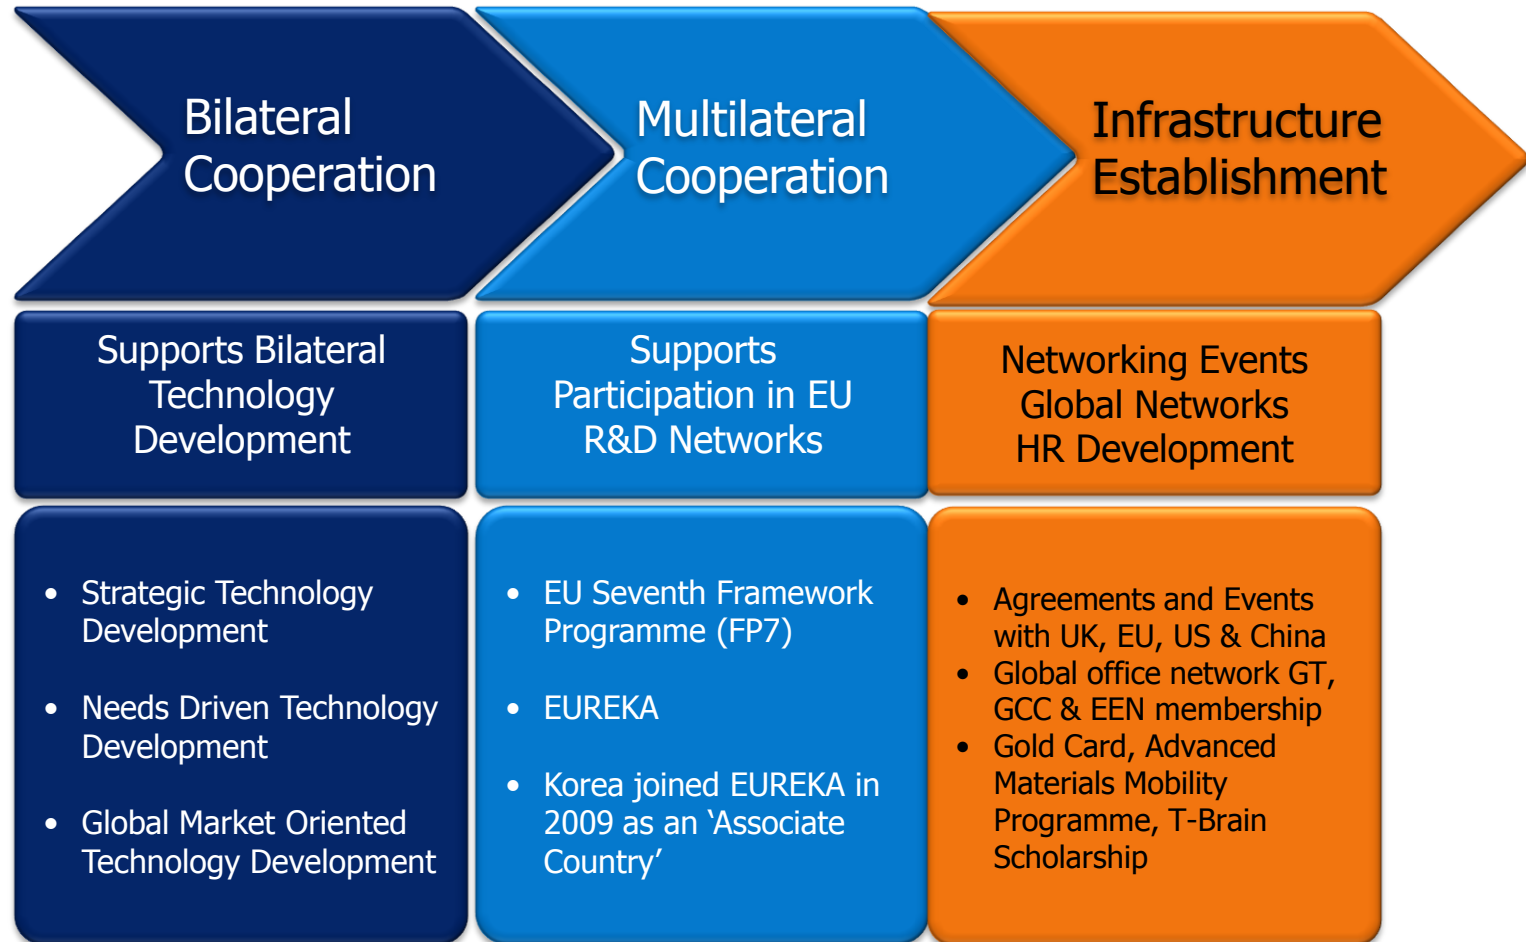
Bilateral Cooperation

Multilateral Cooperation

Infrastructure Establishment

Supports Bilateral Technology Development

Supports Participation in EU R&D Networks

Networking Events
Global Networks
HR Development

- Strategic Technology Development
- Needs Driven Technology Development
- Global Market Oriented Technology Development

- EU Seventh Framework Programme (FP7)
- EUREKA
- Korea joined EUREKA in 2009 as an ‘Associate Country’

- Agreements and Events with UK, EU, US & China
- Global office network GT, GCC & EEN membership
- Gold Card, Advanced Materials Mobility Programme, T-Brain Scholarship